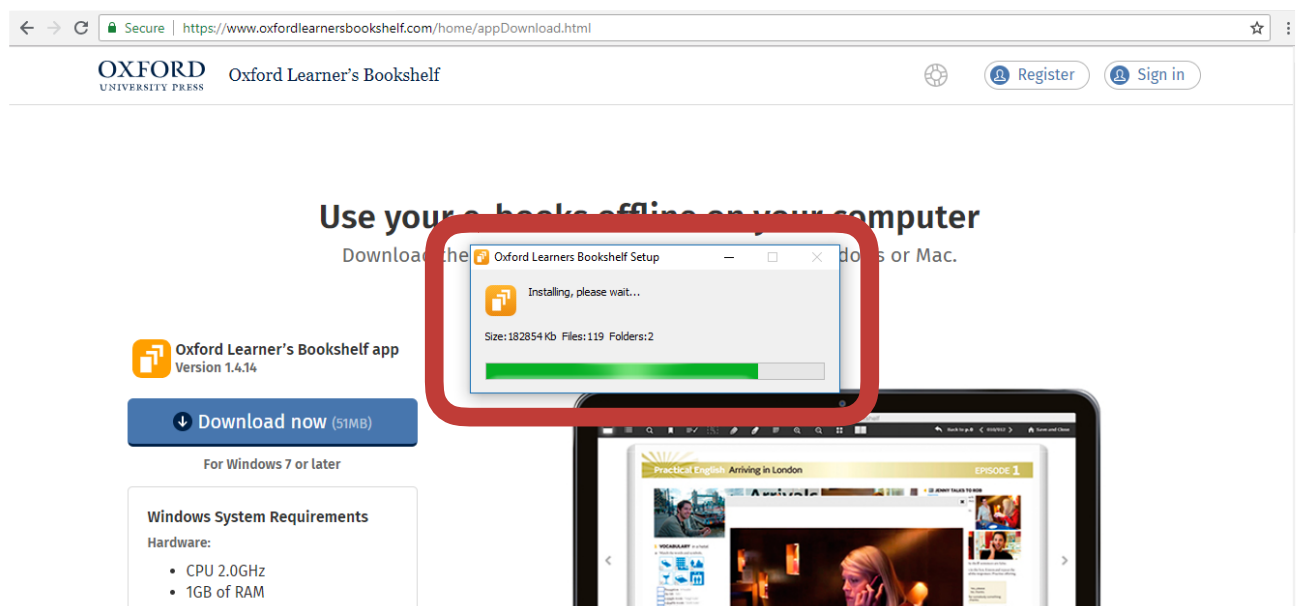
Secure | https://www.oxfordlearnersbookshelf.com/home/appDownload.html

OXFORD UNIVERSITY PRESS Oxford Learner's Bookshelf

Register Sign in

Use your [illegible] computer

Download the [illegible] ows or Mac.

Oxford Learners Bookshelf Setup

Installing, please wait...

Size: 182854 Kb Files: 119 Folders: 2

Oxford Learner's Bookshelf app
Version 1.4.14

Download now (51MB)

For Windows 7 or later

Windows System Requirements

Hardware:

- CPU 2.0GHz
- 1GB of RAM

Practical English Arriving in London EPISODE 1

Arrivals

JENNY TALKS TO ROB

VOCABULARY